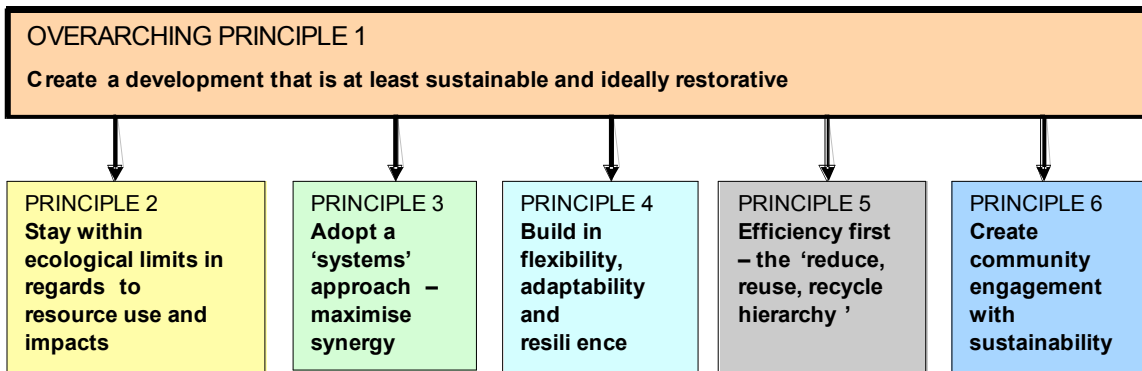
OVERARCHING PRINCIPLE 1

Create a development that is at least sustainable and ideally restorative

PRINCIPLE 2
Stay within ecological limits in regards to resource use and impacts

PRINCIPLE 3
Adopt a 'systems' approach – maximise synergy

PRINCIPLE 4
Build in flexibility, adaptability and resilience

PRINCIPLE 5
Efficiency first – the 'reduce, reuse, recycle hierarchy'

PRINCIPLE 6
Create community engagement with sustainability